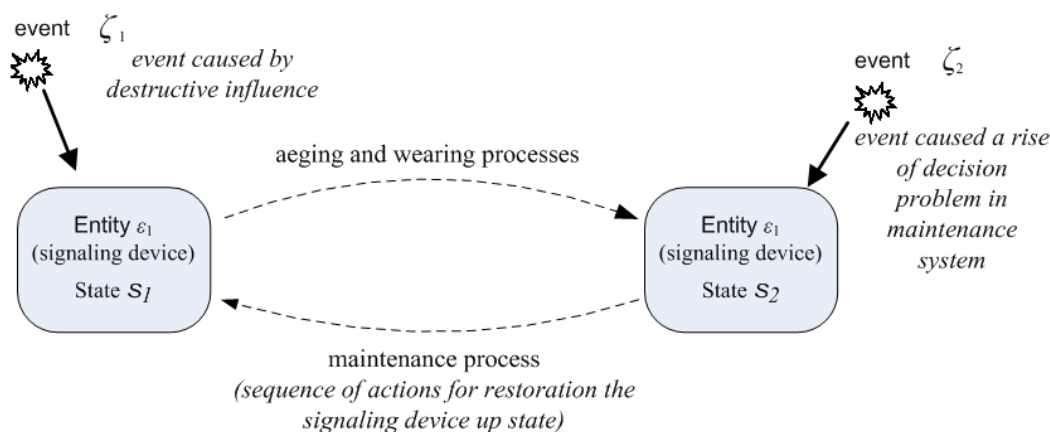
event $\zeta_1$

event caused by destructive influence

event $\zeta_2$

event caused a rise of decision problem in maintenance system

aeging and wearing processes

Entity $\varepsilon_1$ (signaling device) State $s_1$

Entity $\varepsilon_1$ (signaling device) State $s_2$

maintenance process (sequence of actions for restoration the signaling device up state)